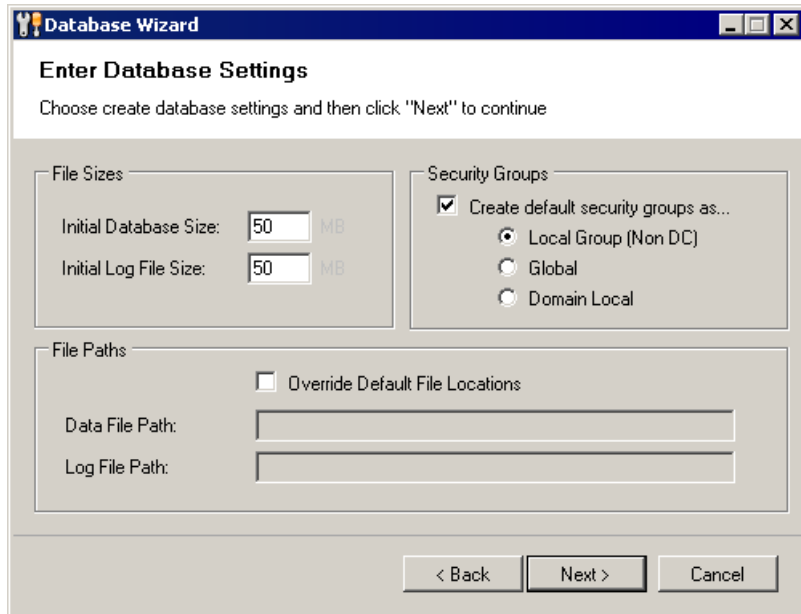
Database Wizard

Enter Database Settings

Choose create database settings and then click "Next" to continue

File Sizes

Initial Database Size: 50 MB

Initial Log File Size: 50 MB

Security Groups

Create default security groups as...

Local Group (Non DC)

Global

Domain Local

File Paths

Override Default File Locations

Data File Path:

Log File Path:

< Back

Next >

Cancel